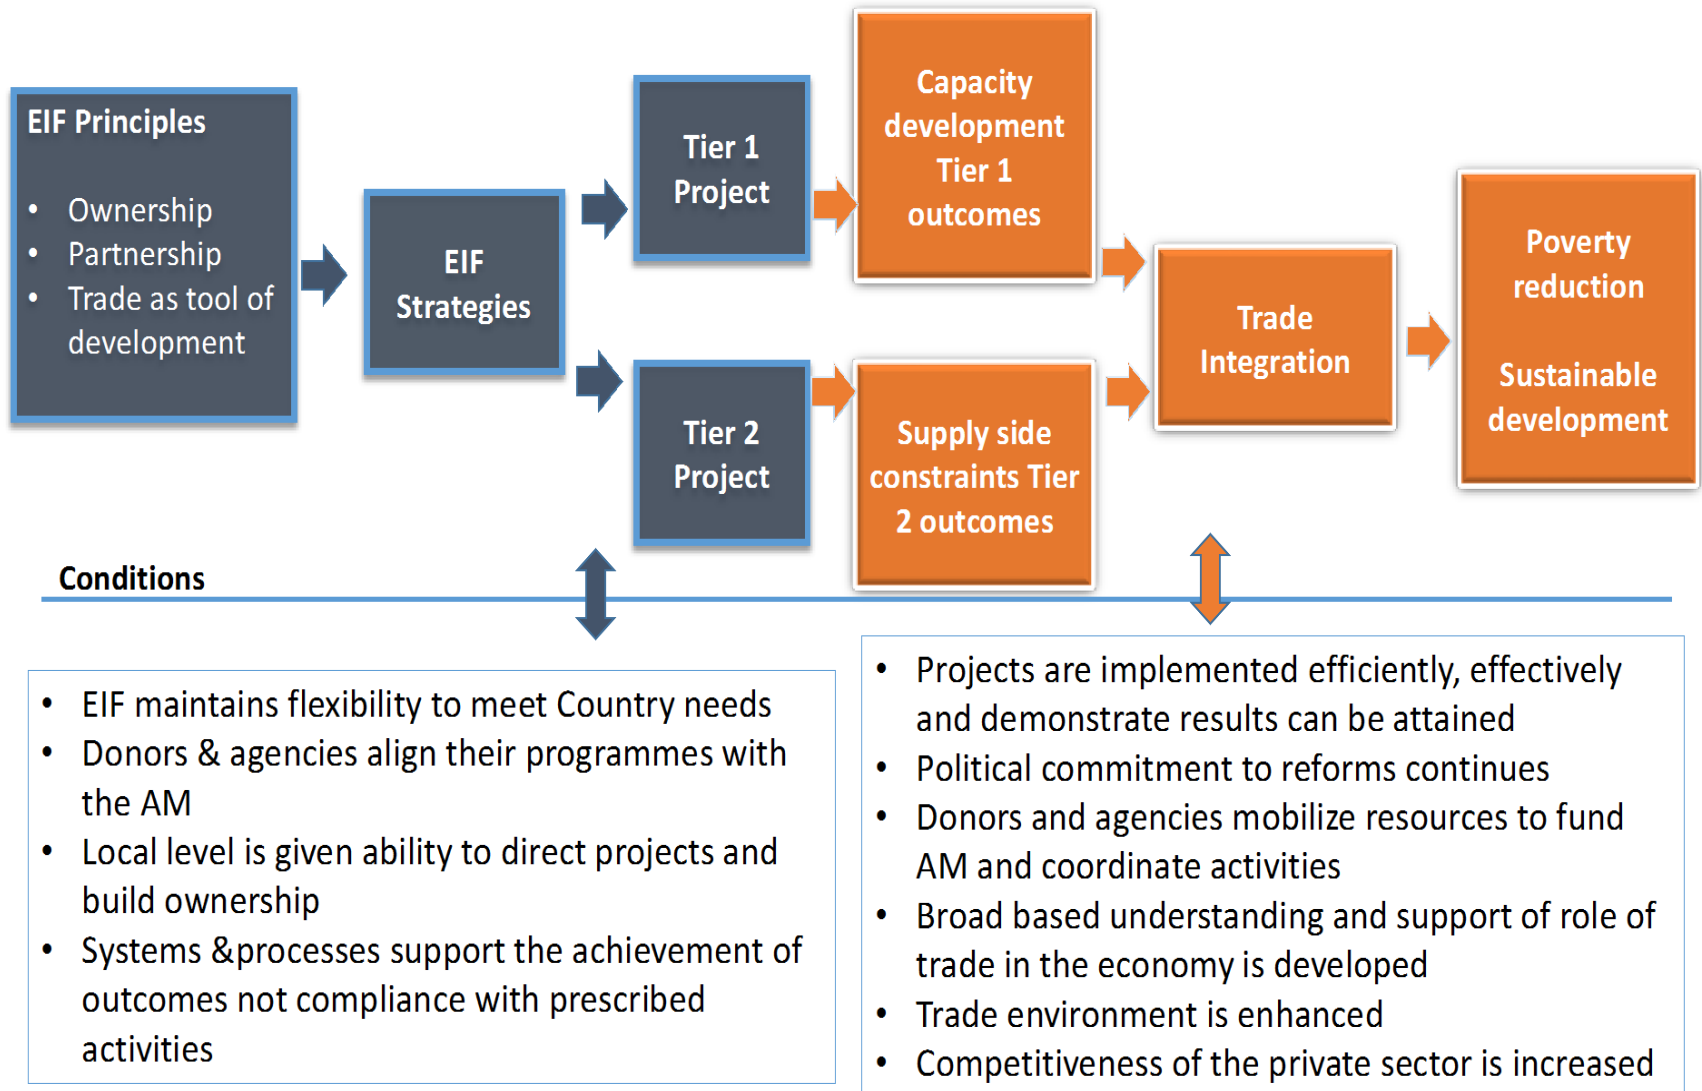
EIF Principles

- Ownership
- Partnership
- Trade as tool of development

EIF Strategies

Tier 1 Project

Tier 2 Project

Capacity development Tier 1 outcomes

Supply side constraints Tier 2 outcomes

Trade Integration

Poverty reduction

Sustainable development

Conditions

- EIF maintains flexibility to meet Country needs
- Donors & agencies align their programmes with the AM
- Local level is given ability to direct projects and build ownership
- Systems &processes support the achievement of outcomes not compliance with prescribed activities

- Projects are implemented efficiently, effectively and demonstrate results can be attained
- Political commitment to reforms continues
- Donors and agencies mobilize resources to fund AM and coordinate activities
- Broad based understanding and support of role of trade in the economy is developed
- Trade environment is enhanced
- Competitiveness of the private sector is increased